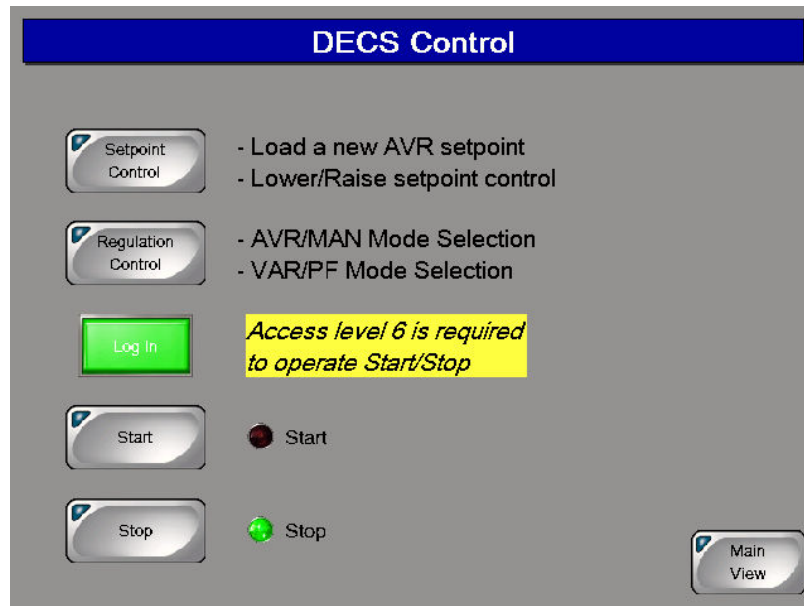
DECS Control

Setpoint Control

- Load a new AVR setpoint
- Lower/Raise setpoint control

Regulation Control

- AVR/MAN Mode Selection
- VAR/PF Mode Selection

Log In

Access level 6 is required to operate Start/Stop

Start

Start

Stop

Stop

Main View